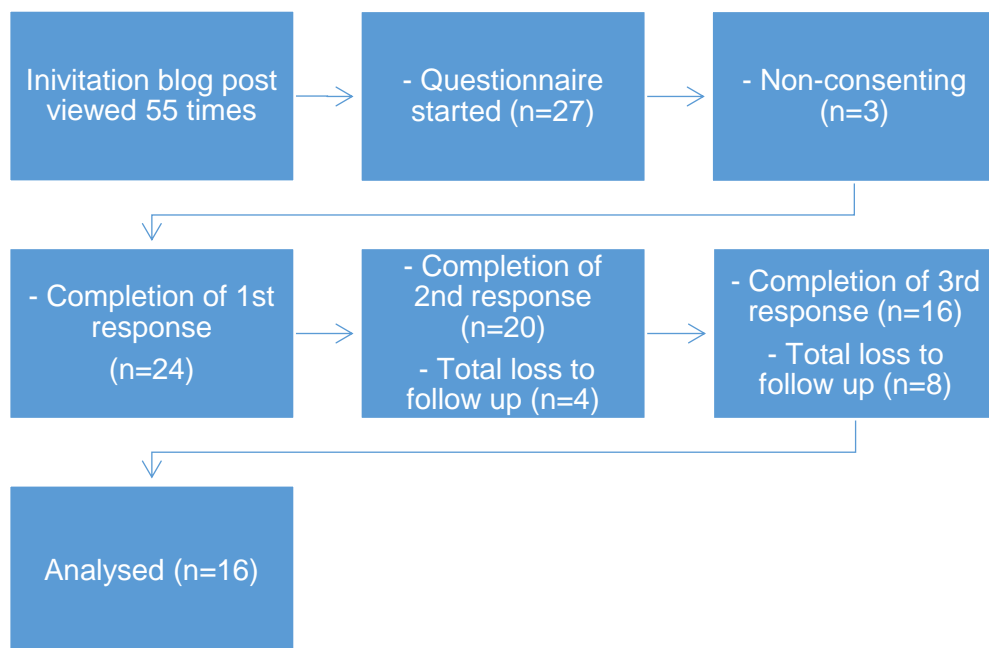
Inivitation blog post viewed 55 times

- Questionnaire started (n=27)

- Non-consenting (n=3)

- Completion of 1st response (n=24)

- Completion of 2nd response (n=20)

- Total loss to follow up (n=4)

- Completion of 3rd response (n=16)

- Total loss to follow up (n=8)

Analysed (n=16)